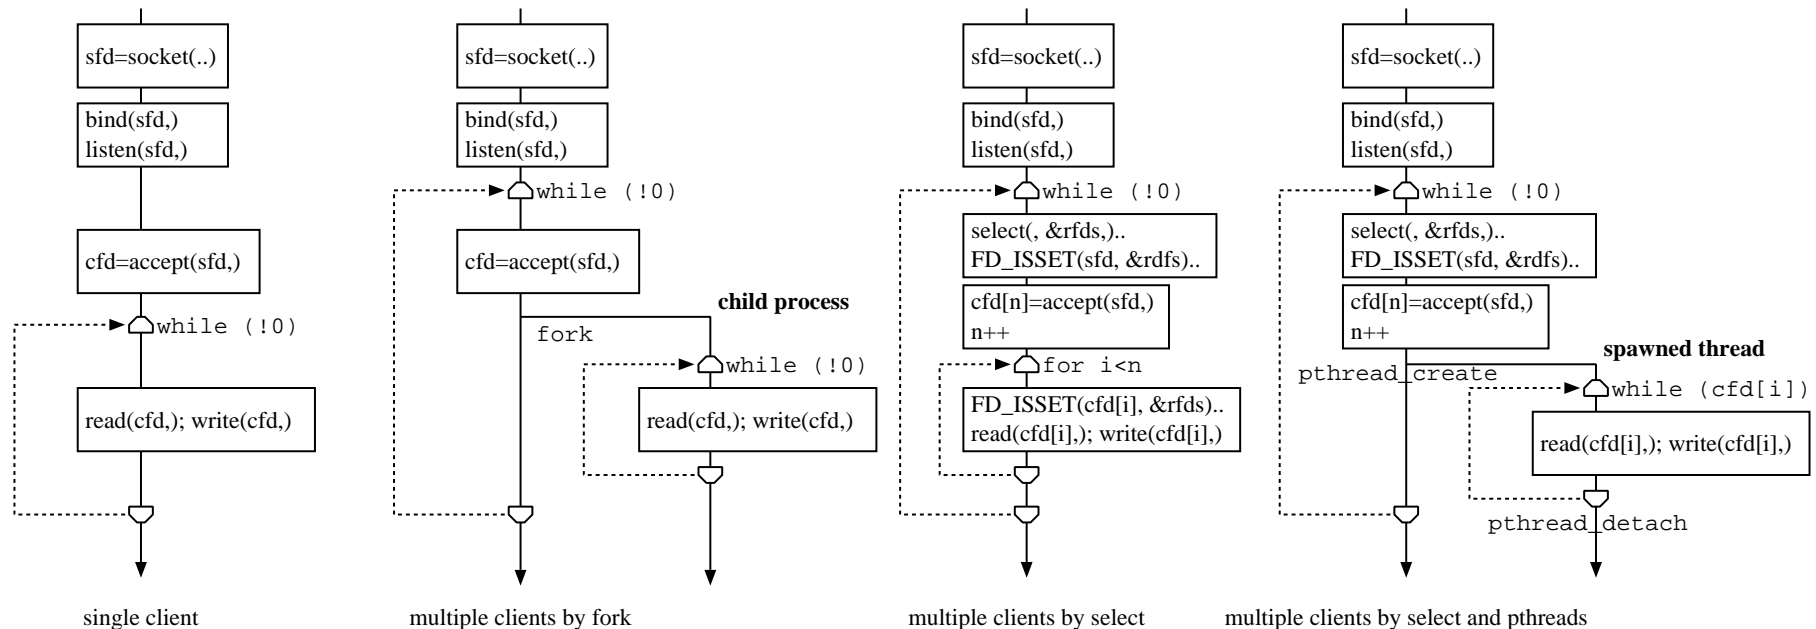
sfd=socket(..)

bind(sfd,)
listen(sfd,)

cfd=accept(sfd,)

while (!0)

read(cfd,); write(cfd,)

single client

sfd=socket(..)

bind(sfd,)
listen(sfd,)

while (!0)

cfd=accept(sfd,)

child process

fork

while (!0)

read(cfd,); write(cfd,)

multiple clients by fork

sfd=socket(..)

bind(sfd,)
listen(sfd,)

while (!0)

select(, &rfds,)..
FD_ISSET(sfd, &rdfs)..

cfd[n]=accept(sfd,)
n++

for i<n

FD_ISSET(cfd[i], &rfds)..
read(cfd[i],); write(cfd[i],)

multiple clients by select

sfd=socket(..)

bind(sfd,)
listen(sfd,)

while (!0)

select(, &rfds,)..
FD_ISSET(sfd, &rdfs)..

cfd[n]=accept(sfd,)
n++

spawned thread

pthread_create

while (cfd[i])

read(cfd[i],); write(cfd[i],)

pthread_detach

multiple clients by select and pthreads